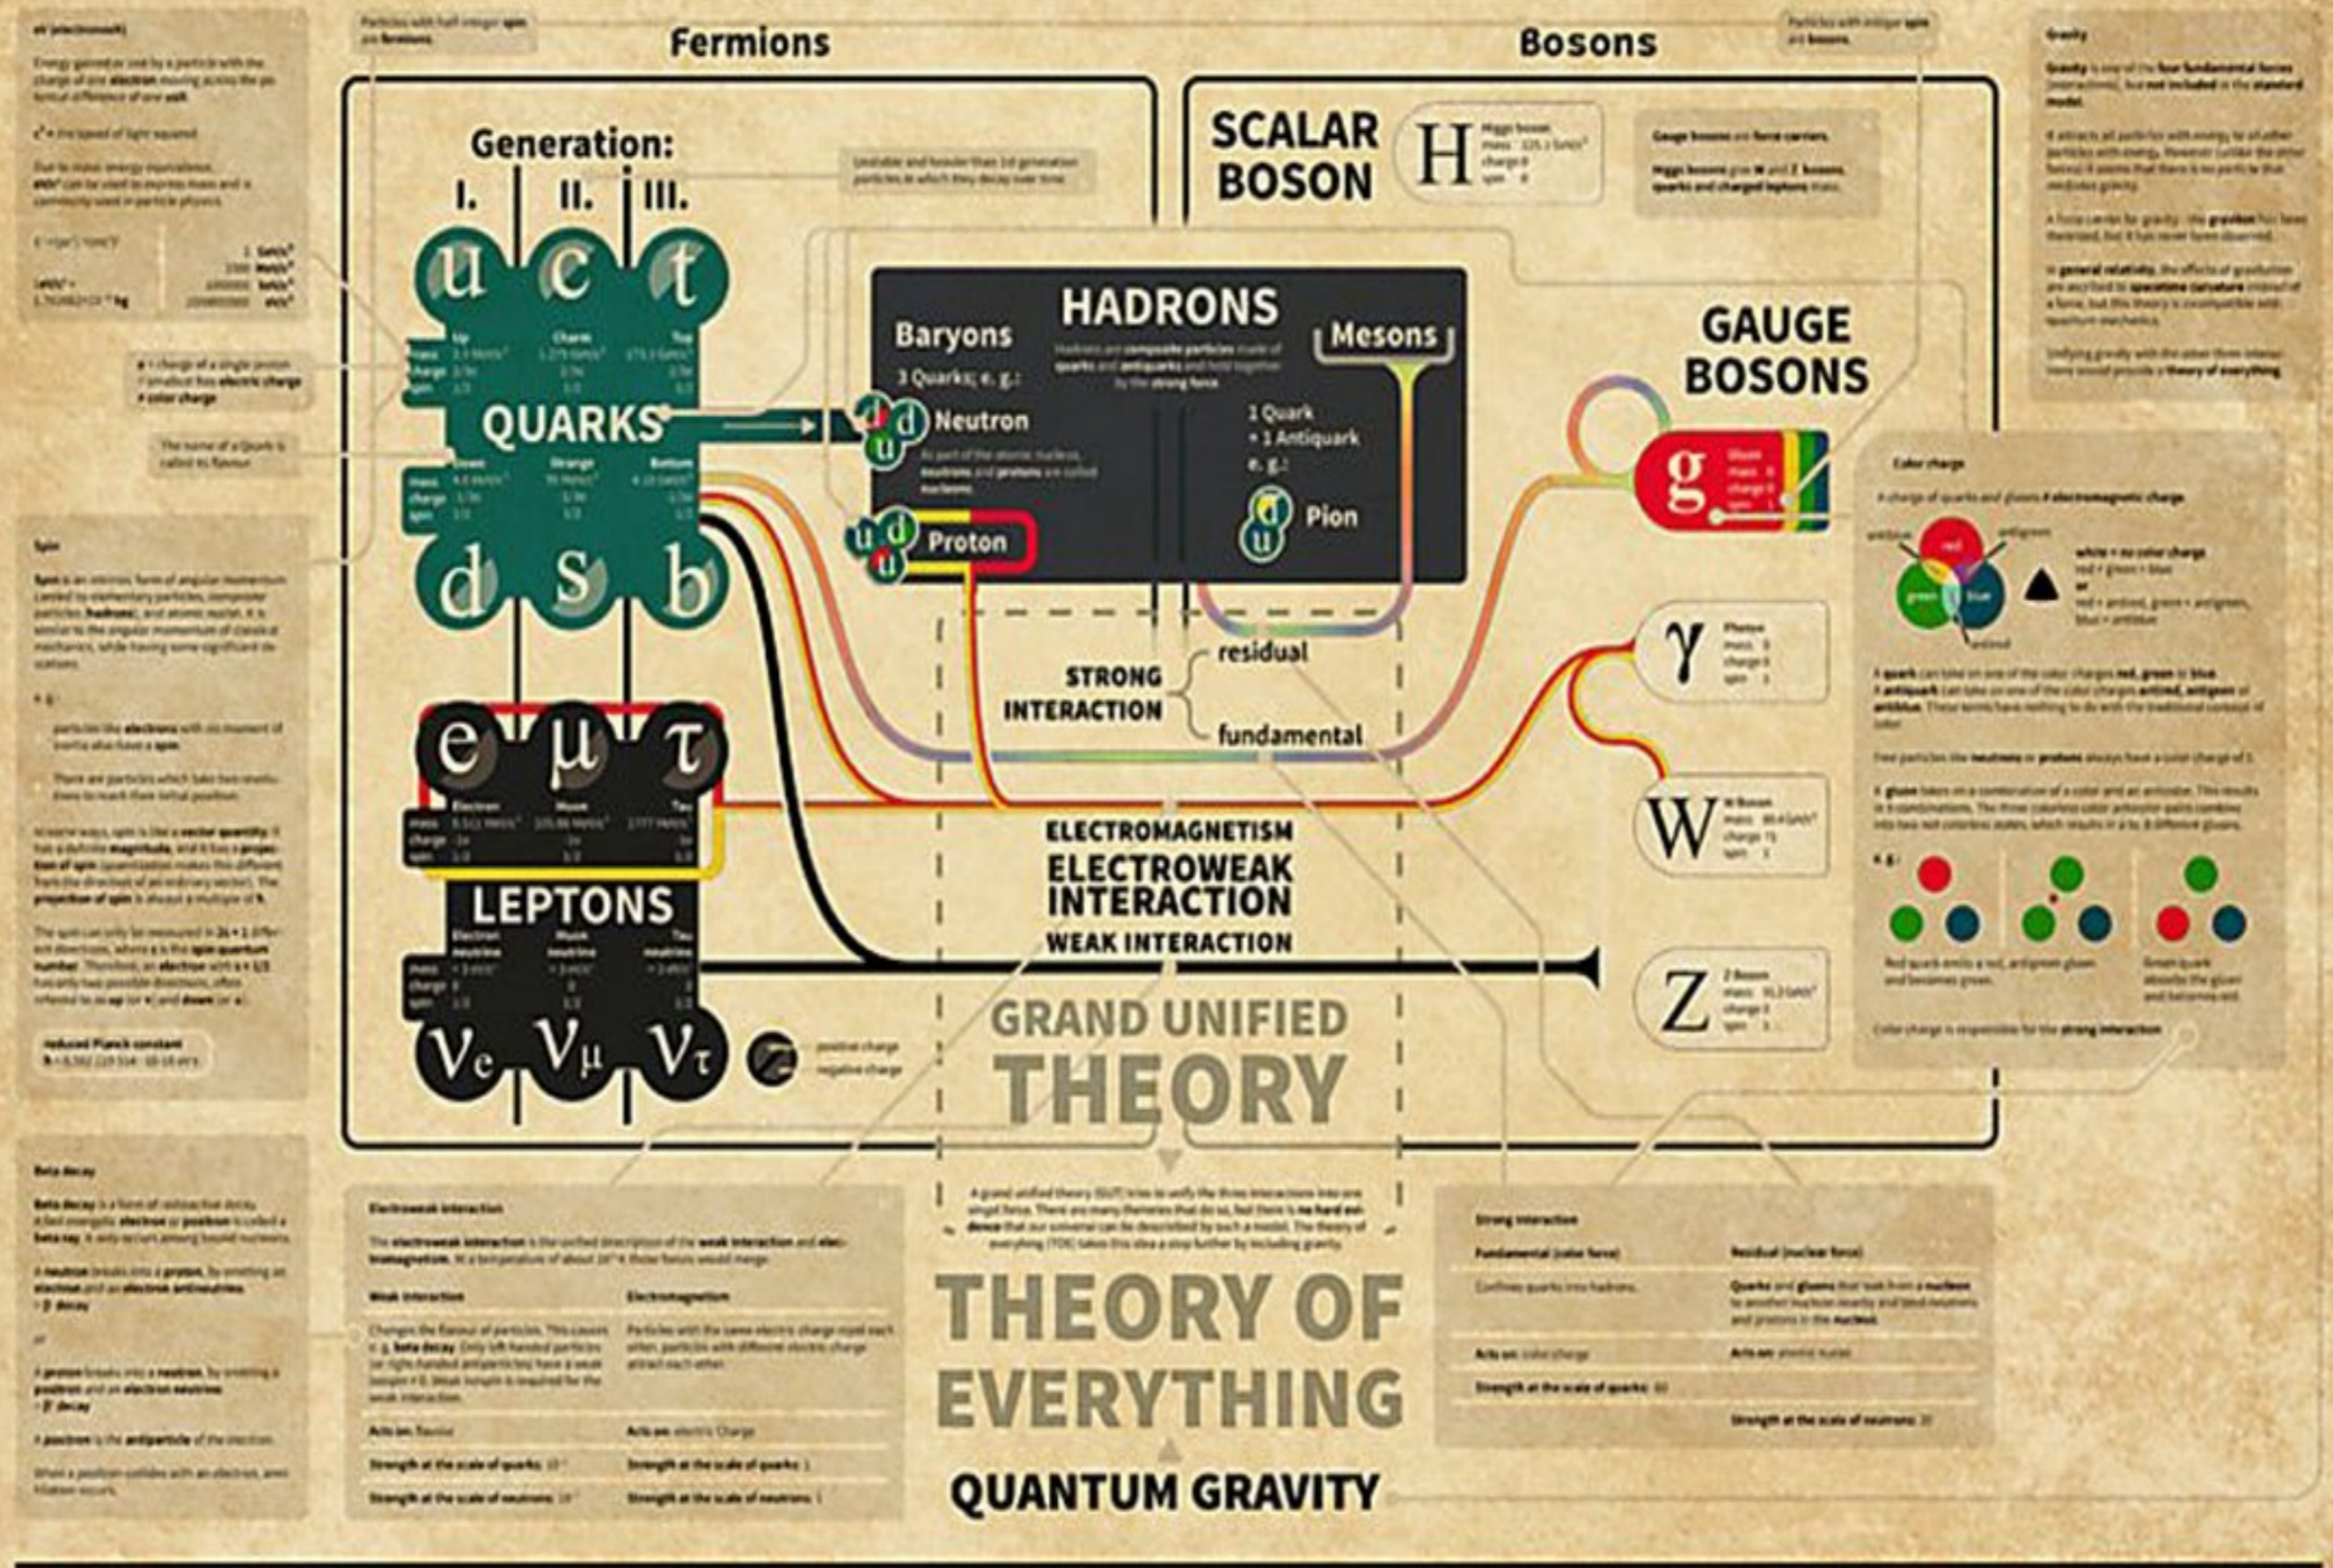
Fermions

Bosons

Particles with half integer spin are fermions.

Particles with integer spin are bosons.

Generation:

I. II. III.

u c t

Up Charm Top

QUARKS

Down Strange Bottom

d s b

The name of a Quark is called its flavour.

e μ τ

Electron Muon Tau

LEPTONS

Electron neutrino Muon neutrino Tau neutrino

$\nu_e$ $\nu_\mu$ $\nu_\tau$

positive charge
negative charge

SCALAR BOSON

H

HADRONS

Baryons

3 Quarks; e. g.:

d u d Neutron

u d u Proton

Mesons

1 Quark + 1 Antiquark e. g.:

Pion

GAUGE BOSONS

g

γ

W

Z

STRONG INTERACTION

residual

fundamental

ELECTROMAGNETISM

ELECTROWEAK INTERACTION

WEAK INTERACTION

GRAND UNIFIED THEORY

THEORY OF EVERYTHING

QUANTUM GRAVITY

Spin

Beta decay

reduced Planck constant

Gravity

Color charge

white = no color charge
red + green + blue
or
red + antired, green + antigreen, blue + antiblue

red
green
blue
antiblue
antigreen
antired

Electroweak interaction

Weak interaction

Electromagnetism

Acts on: flavour

Acts on: electric charge

Strength at the scale of quarks:

Strength at the scale of neutrons:

Strong interaction

Fundamental (color force)

Residual (nuclear force)

Acts on: color charge

Acts on: atomic nuclei

Strength at the scale of quarks:

Strength at the scale of neutrons: